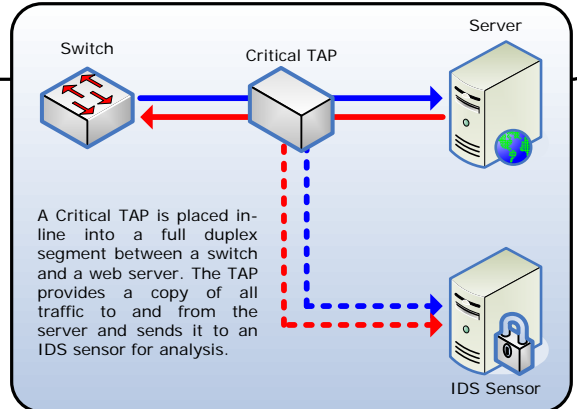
Switch

Critical TAP

Server

A Critical TAP is placed inline into a full duplex segment between a switch and a web server. The TAP provides a copy of all traffic to and from the server and sends it to an IDS sensor for analysis.

IDS Sensor